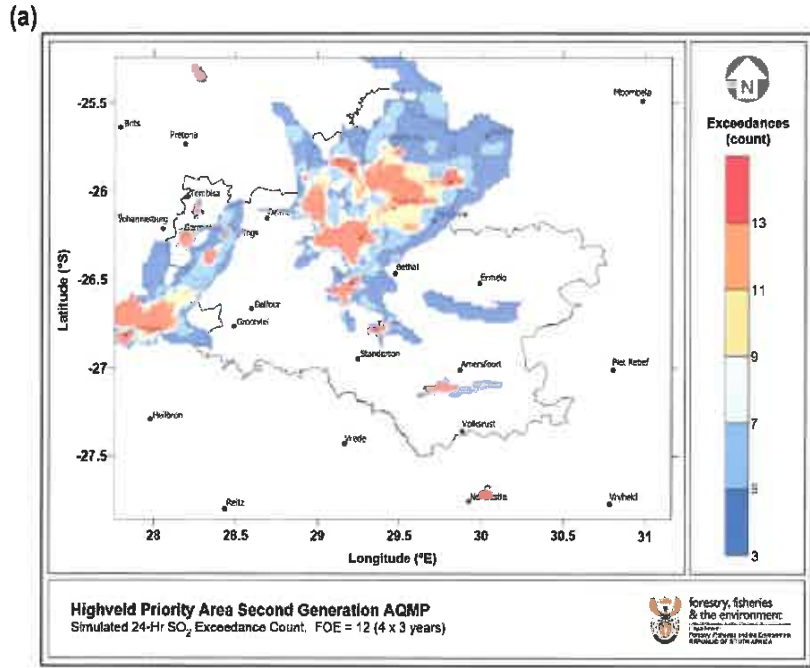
(a)

N

Exceedances (count)

13
11
9
7
5
3

Latitude (°S)

-25.5
-26
-26.5
-27
-27.5

Mbombela
Brits
Pretoria
Tembisa
Johannesburg
Germiston
Delmas
Trigo
Bethal
Ermelo
Balfour
Grootvlei
Standerton
Amersfoort
Piet Retief
Heilbron
Volksrust
Vrede
Reitz
Newcastle
Vryheid

28 28.5 29 29.5 30 30.5 31

Longitude (°E)

Highveld Priority Area Second Generation AQMP
Simulated 24-Hr $SO_2$ Exceedance Count, FOE = 12 (4 x 3 years)

forestry, fisheries & the environment
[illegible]
Forestry, Fisheries and the Environment
REPUBLIC OF SOUTH AFRICA